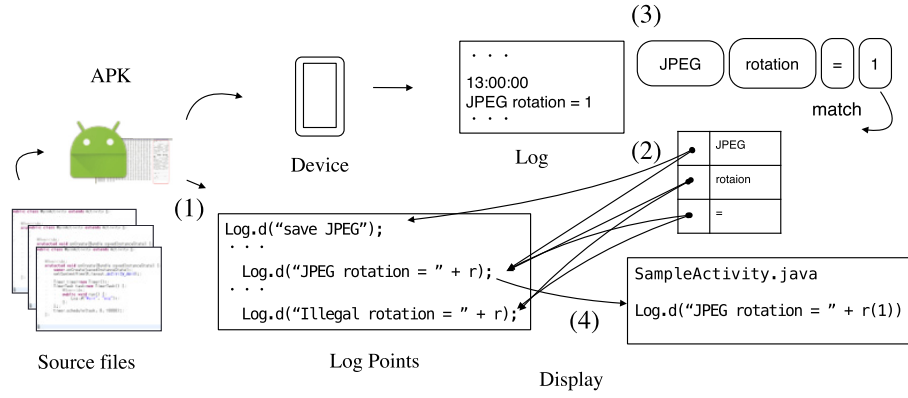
(3)

APK

. . .
13:00:00
JPEG rotation = 1
. . .

JPEG rotation = 1

match

Device

Log

(2)

| • | JPEG |
|---|---|
| • | rotaion |
| • | = |

(1)

Log.d("save JPEG");
. . .
Log.d("JPEG rotation = " + r);
. . .
Log.d("Illegal rotation = " + r);

SampleActivity.java

Log.d("JPEG rotation = " + r(1))

(4)

Source files

Log Points

Display